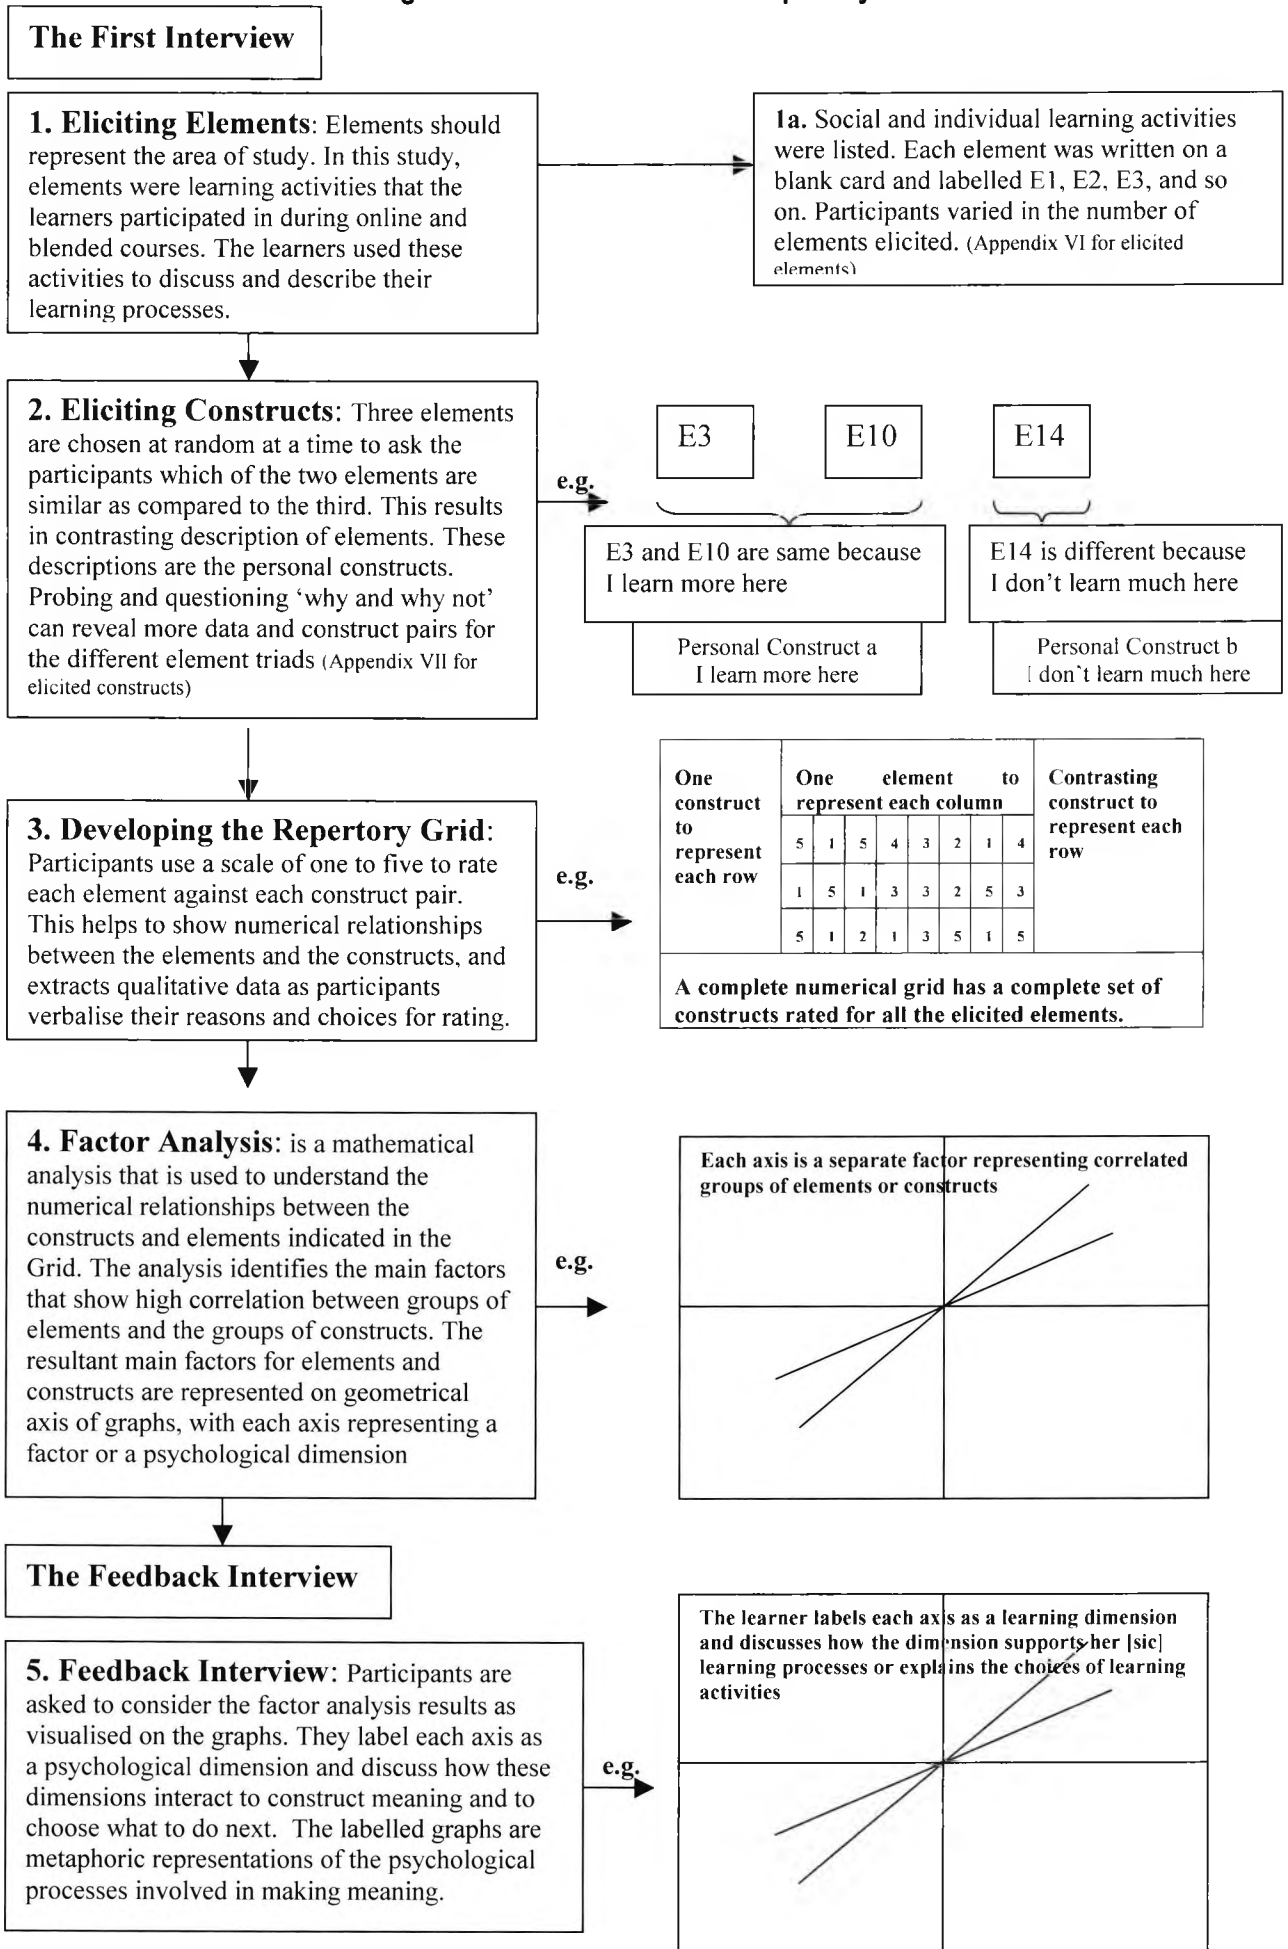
The First Interview

1. Eliciting Elements: Elements should represent the area of study. In this study, elements were learning activities that the learners participated in during online and blended courses. The learners used these activities to discuss and describe their learning processes.

1a. Social and individual learning activities were listed. Each element was written on a blank card and labelled E1, E2, E3, and so on. Participants varied in the number of elements elicited. (Appendix VI for elicited elements)

2. Eliciting Constructs: Three elements are chosen at random at a time to ask the participants which of the two elements are similar as compared to the third. This results in contrasting description of elements. These descriptions are the personal constructs. Probing and questioning 'why and why not' can reveal more data and construct pairs for the different element triads (Appendix VII for elicited constructs)

e.g.

E3

E10

E14

E3 and E10 are same because I learn more here

E14 is different because I don't learn much here

Personal Construct a
I learn more here

Personal Construct b
I don't learn much here

3. Developing the Repertory Grid: Participants use a scale of one to five to rate each element against each construct pair. This helps to show numerical relationships between the elements and the constructs, and extracts qualitative data as participants verbalise their reasons and choices for rating.

e.g.

| One construct to represent each row | One element to represent each column | | | | | | | | Contrasting construct to represent each row |
|---|---|---|---|---|---|---|---|---|---|
| | 5 | 1 | 5 | 4 | 3 | 2 | 1 | 4 | |
| | 1 | 5 | 1 | 3 | 3 | 2 | 5 | 3 | |
| | 5 | 1 | 2 | 1 | 3 | 5 | 1 | 5 | |

A complete numerical grid has a complete set of constructs rated for all the elicited elements.

4. Factor Analysis: is a mathematical analysis that is used to understand the numerical relationships between the constructs and elements indicated in the Grid. The analysis identifies the main factors that show high correlation between groups of elements and the groups of constructs. The resultant main factors for elements and constructs are represented on geometrical axis of graphs, with each axis representing a factor or a psychological dimension

e.g.

Each axis is a separate factor representing correlated groups of elements or constructs

The Feedback Interview

5. Feedback Interview: Participants are asked to consider the factor analysis results as visualised on the graphs. They label each axis as a psychological dimension and discuss how these dimensions interact to construct meaning and to choose what to do next. The labelled graphs are metaphoric representations of the psychological processes involved in making meaning.

e.g.

The learner labels each axis as a learning dimension and discusses how the dimension supports her [sic] learning processes or explains the choices of learning activities